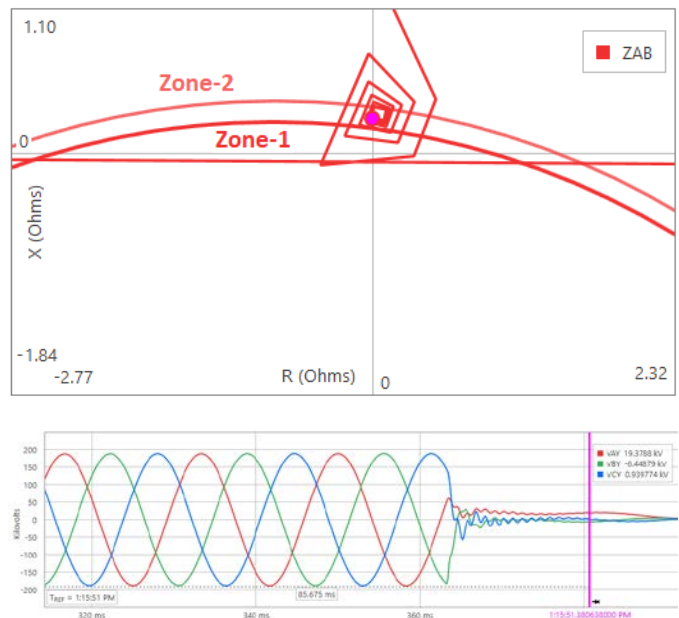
1.10

ZAB

Zone-2

0

Zone-1

X (Ohms)

-1.84

-2.77

R (Ohms)

0

2.32

200
150
100
50
0
-50
-100
-150
-200

Kilovolts

VAY 19.3768 kV
VBY -0.44879 kV
VCY 0.939774 kV

Tage = 1:15:51 PM

85.675 ms

320 ms

340 ms

360 ms

1:15:51.380638000 PM